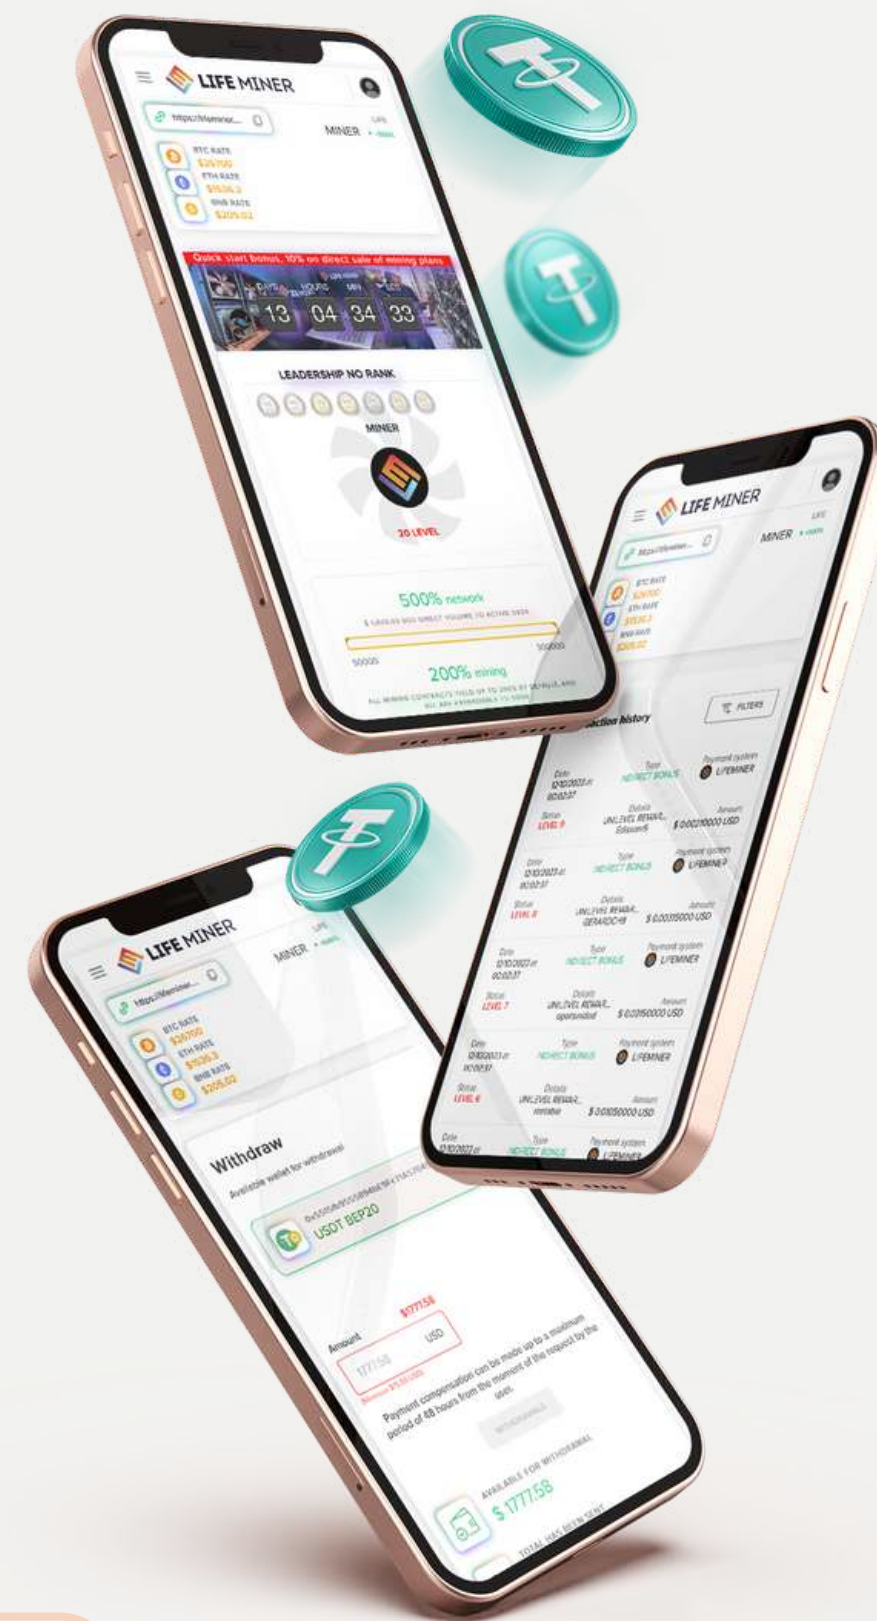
LIFE MINER

https://lifeminer...

MINER

LIFE

BTC RATE
$26700
ETH RATE
$1536.3
BNB RATE
$205.02

Quick start bonus, 10% on direct sale of mining plans

DAYS HOURS MIN SEC

13 04 34 33

LEADERSHIP NO RANK

MINER

20 LEVEL

500% network

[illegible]

50000

50000

200% mining

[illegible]

LIFE MINER

MINER

LIFE

https://lifeminer...

BTC RATE
$26700
ETH RATE
$1536.3
BNB RATE
$205.02

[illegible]action history

FILTERS

Date
12/10/2023 at 10:02:37
Type
INDIRECT BONUS
Payment system
LIFEMINER
Status
LEVEL 9
Details
UNILEVEL REWAR... Edisson6
Amount
$ 0.00210000 USD

Date
12/10/2023 at 10:02:37
Type
INDIRECT BONUS
Payment system
LIFEMINER
Status
LEVEL 8
Details
UNILEVEL REWAR... GERARDO49
Amount
$ 0.00315000 USD

Date
12/10/2023 at 10:02:37
Type
INDIRECT BONUS
Payment system
LIFEMINER
Status
LEVEL 7
Details
UNILEVEL REWAR... oportunidad
Amount
$ 0.00350000 USD

Date
12/10/2023 at 10:02:37
Type
INDIRECT BONUS
Payment system
LIFEMINER
Status
LEVEL 6
Details
UNILEVEL REWAR... mmateo
Amount
$ 0.01050000 USD

Date
12/10/2023 at
Type
INDIRECT BONUS
Payment system
LIFEMINER

LIFE MINER

MINER

LIFE

https://lifeminer...

BTC RATE
$26700
ETH RATE
$1536.3
BNB RATE
$205.02

Withdraw

Available wallet for withdrawal

0x5505b9f05589486f4ca1f5a5f64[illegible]

USDT BEP20

Amount

$1777.58

1777.58

USD

Minimum $10.00 USD

Payment compensation can be made up to a maximum period of 48 hours from the moment of the request by the user.

WITHDRAWALS

AVAILABLE FOR WITHDRAWAL

$ 1777.58

TOTAL HAS BEEN SENT